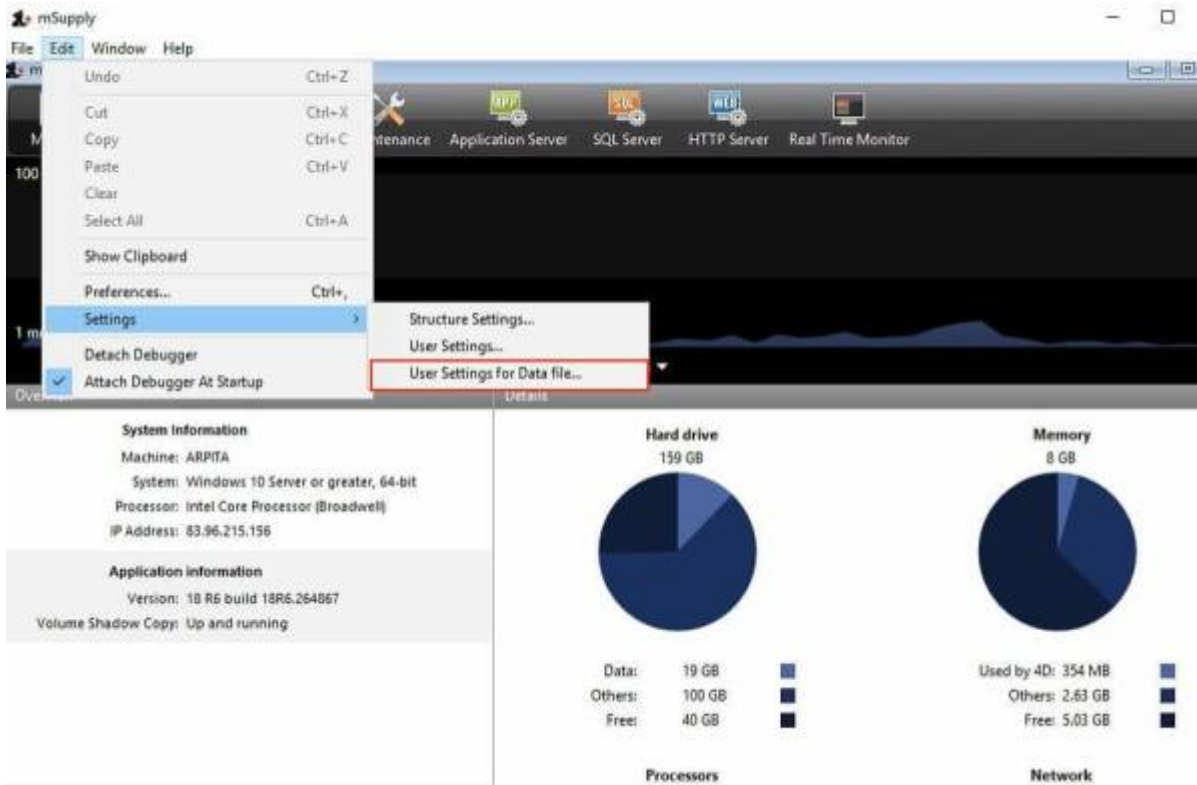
mSupply

File Edit Window Help

Undo Ctrl+Z
Cut Ctrl+X
Copy Ctrl+C
Paste Ctrl+V
Clear
Select All Ctrl+A
Show Clipboard
Preferences... Ctrl+,
Settings
Detach Debugger
Attach Debugger At Startup

Structure Settings...
User Settings...
User Settings for Data file...

M
100
1 m
Ove

ntenance Application Server SQL Server HTTP Server Real Time Monitor

MP
SQL
WEB

Details

System Information
Machine: ARPITA
System: Windows 10 Server or greater, 64-bit
Processor: Intel Core Processor (Broadwell)
IP Address: 83.96.215.156

Application information
Version: 18 R6 build 18R6.264867
Volume Shadow Copy: Up and running

Hard drive
159 GB

Data: 19 GB
Others: 100 GB
Free: 40 GB

Memory
8 GB

Used by 4D: 354 MB
Others: 2.63 GB
Free: 5.03 GB

Processors

Network